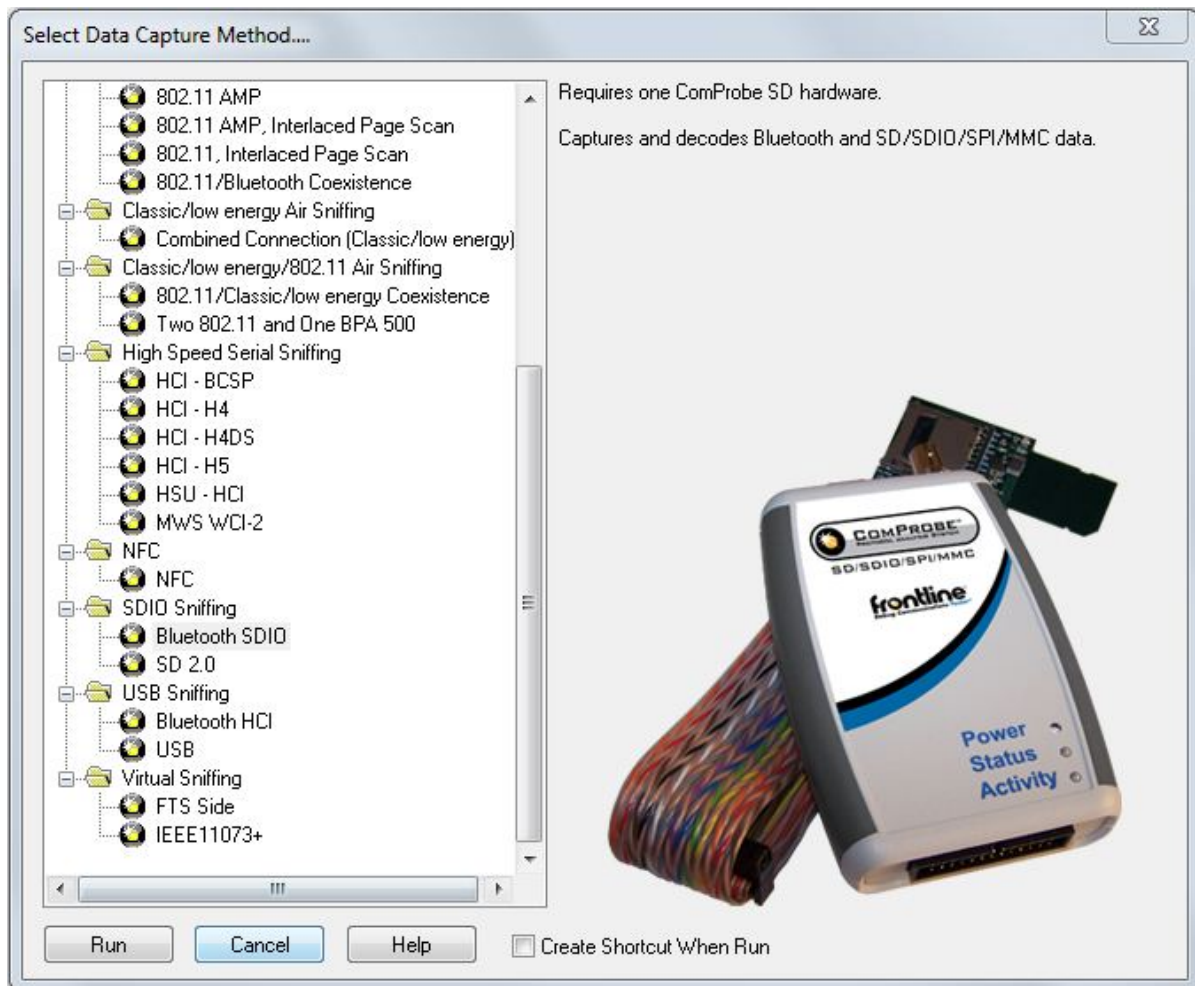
Select Data Capture Method....

802.11 AMP
802.11 AMP, Interlaced Page Scan
802.11, Interlaced Page Scan
802.11/Bluetooth Coexistence
Classic/low energy Air Sniffing
Combined Connection (Classic/low energy)
Classic/low energy/802.11 Air Sniffing
802.11/Classic/low energy Coexistence
Two 802.11 and One BPA 500
High Speed Serial Sniffing
HCI - BCSP
HCI - H4
HCI - H4DS
HCI - H5
HSU - HCI
MWS WCI-2
NFC
NFC
SDIO Sniffing
Bluetooth SDIO
SD 2.0
USB Sniffing
Bluetooth HCI
USB
Virtual Sniffing
FTS Side
IEEE11073+

Requires one ComProbe SD hardware.

Captures and decodes Bluetooth and SD/SDIO/SPI/MMC data.

ComProbe
SD/SDIO/SPI/MMC
frontline
Power
Status
Activity

Run
Cancel
Help
Create Shortcut When Run